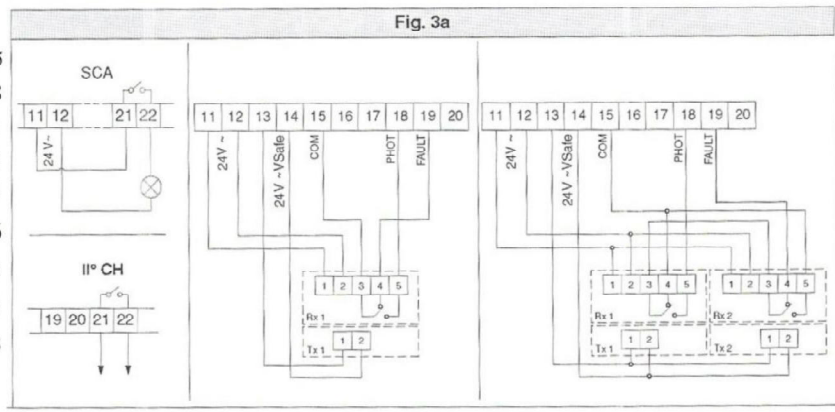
Fig. 3a

SCA

11 12 21 22

24V ~

II° CH

19 20 21 22

11 12 13 14 15 16 17 18 19 20

24V ~
24V ~VSafe
COM
PHOT
FAULT

1 2 3 4 5
Rx 1
1 2
Tx 1

11 12 13 14 15 16 17 18 19 20

24V ~
24V ~VSafe
COM
PHOT
FAULT

1 2 3 4 5
Rx 1
1 2 3 4 5
Rx 2
1 2
Tx 1
1 2
Tx 2